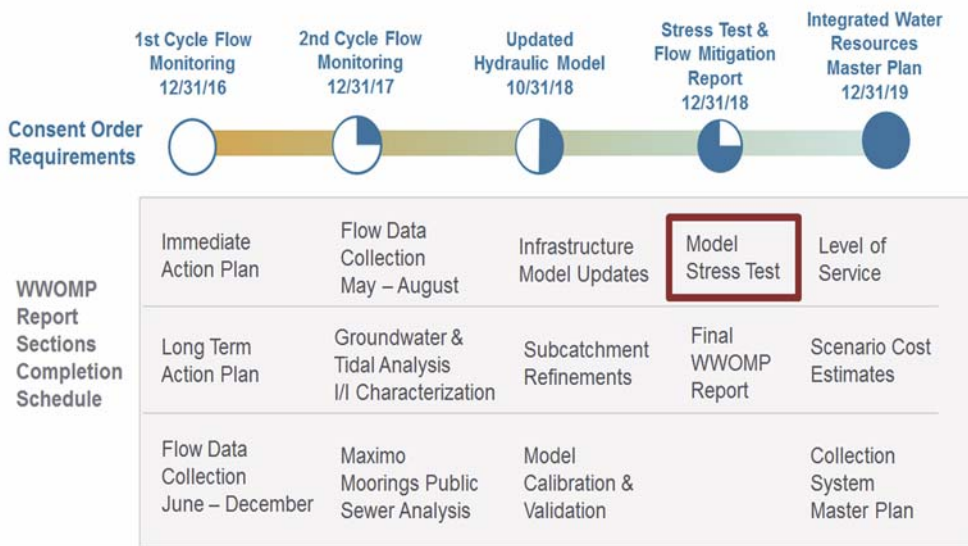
1st Cycle Flow Monitoring 12/31/16

2nd Cycle Flow Monitoring 12/31/17

Updated Hydraulic Model 10/31/18

Stress Test & Flow Mitigation Report 12/31/18

Integrated Water Resources Master Plan 12/31/19

Consent Order Requirements

WWOMP Report Sections Completion Schedule

| Immediate Action Plan | Flow Data Collection May – August | Infrastructure Model Updates | Model Stress Test | Level of Service |
|---|---|---|---|---|
| Long Term Action Plan | Groundwater & Tidal Analysis I/I Characterization | Subcatchment Refinements | Final WWOMP Report | Scenario Cost Estimates |
| Flow Data Collection June – December | Maximo Moorings Public Sewer Analysis | Model Calibration & Validation | | Collection System Master Plan |